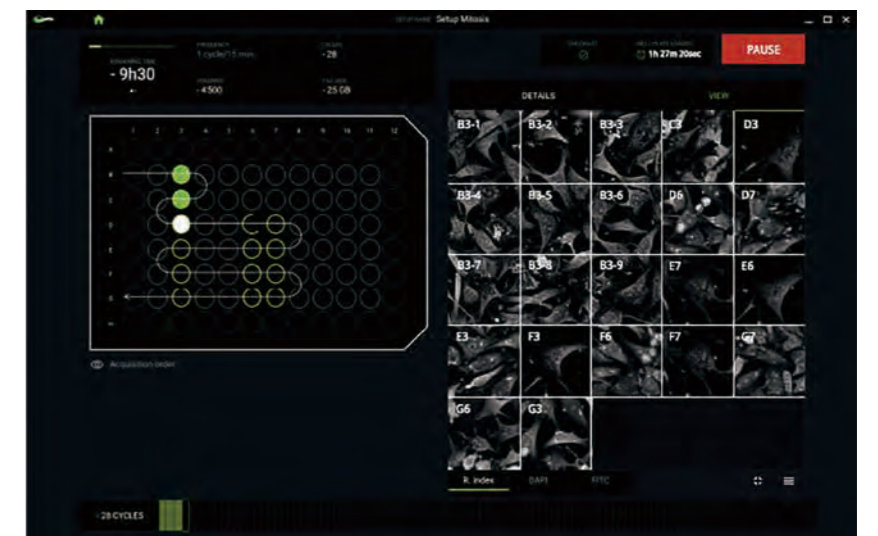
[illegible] Setup Mitosis

REMAINING TIME
- 9h30

FREQUENCY
1 cycle/15 min.

CYCLES
-28

IMAGES
-4500

FILE SIZE
-25 GB

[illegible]

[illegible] 1h 27m 20sec

PAUSE

DETAILS

VIEW

1 2 3 4 5 6 7 8 9 10 11 12

Acquisition order

B3-1
B3-2
B3-3
C3
D3
B3-4
B3-5
B3-6
D6
D7
B3-7
B3-8
B3-9
E7
E6
E3
F3
F6
F7
G7
G6
G3

R. index
DAPI
FITC

-28 CYCLES